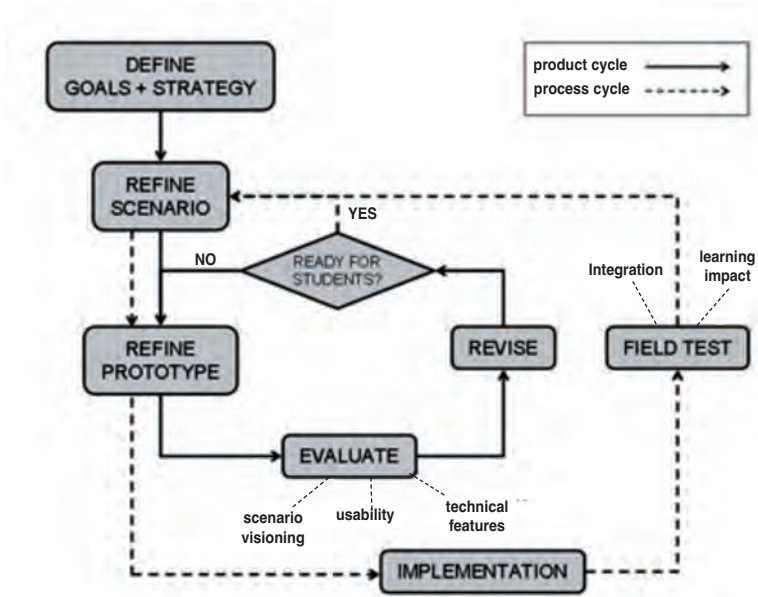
DEFINE GOALS + STRATEGY

product cycle
process cycle

REFINE SCENARIO

YES

NO

READY FOR STUDENTS?

Integration

learning impact

REFINE PROTOTYPE

REVISE

FIELD TEST

EVALUATE

scenario visioning

usability

technical features

IMPLEMENTATION